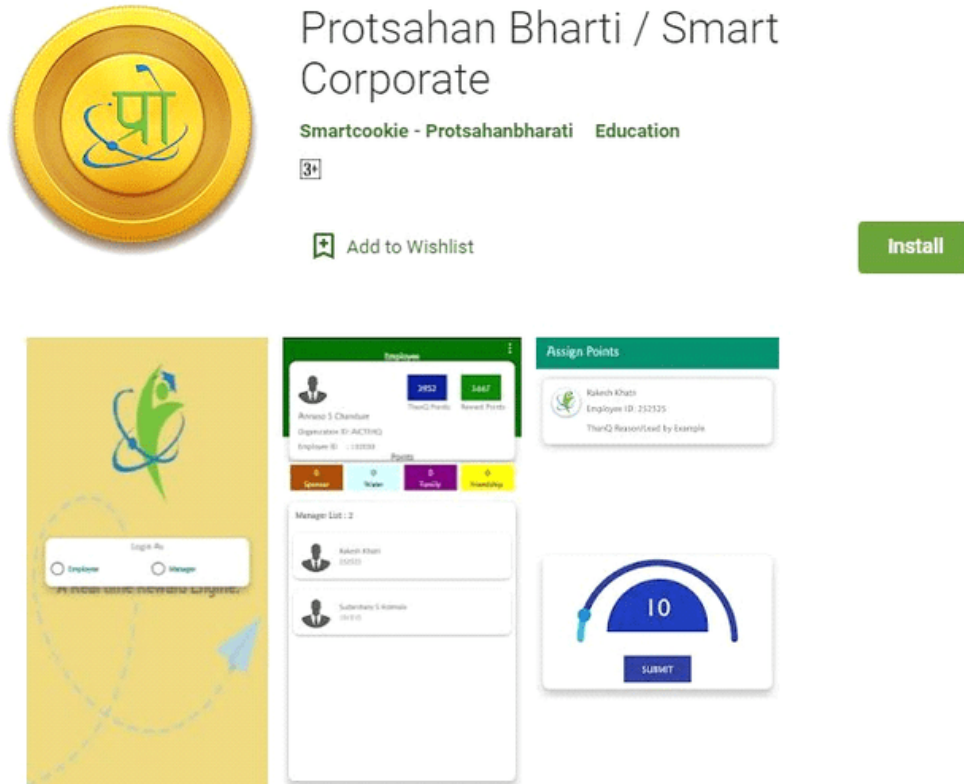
प्रो

Protsahan Bharti / Smart Corporate

Smartcookie - Protsahanbharati Education

3+

Add to Wishlist

Install

Login As
Employee Manager
A Real time Reward Engine.

Employee
Annaso S Chandure
Organization ID: AICTEHQ
Employee ID : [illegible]
3952 ThanQ Points
3467 Reward Points
Points
0 Sponsor
0 Water
0 Family
0 Friendships

Manager List : 2
Rakesh Khatri
252525
Sudarshan S Kolmale
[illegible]

Assign Points
Rakesh Khatri
Employee ID : 252525
ThanQ Reason:Lead by Example

10
SUBMIT